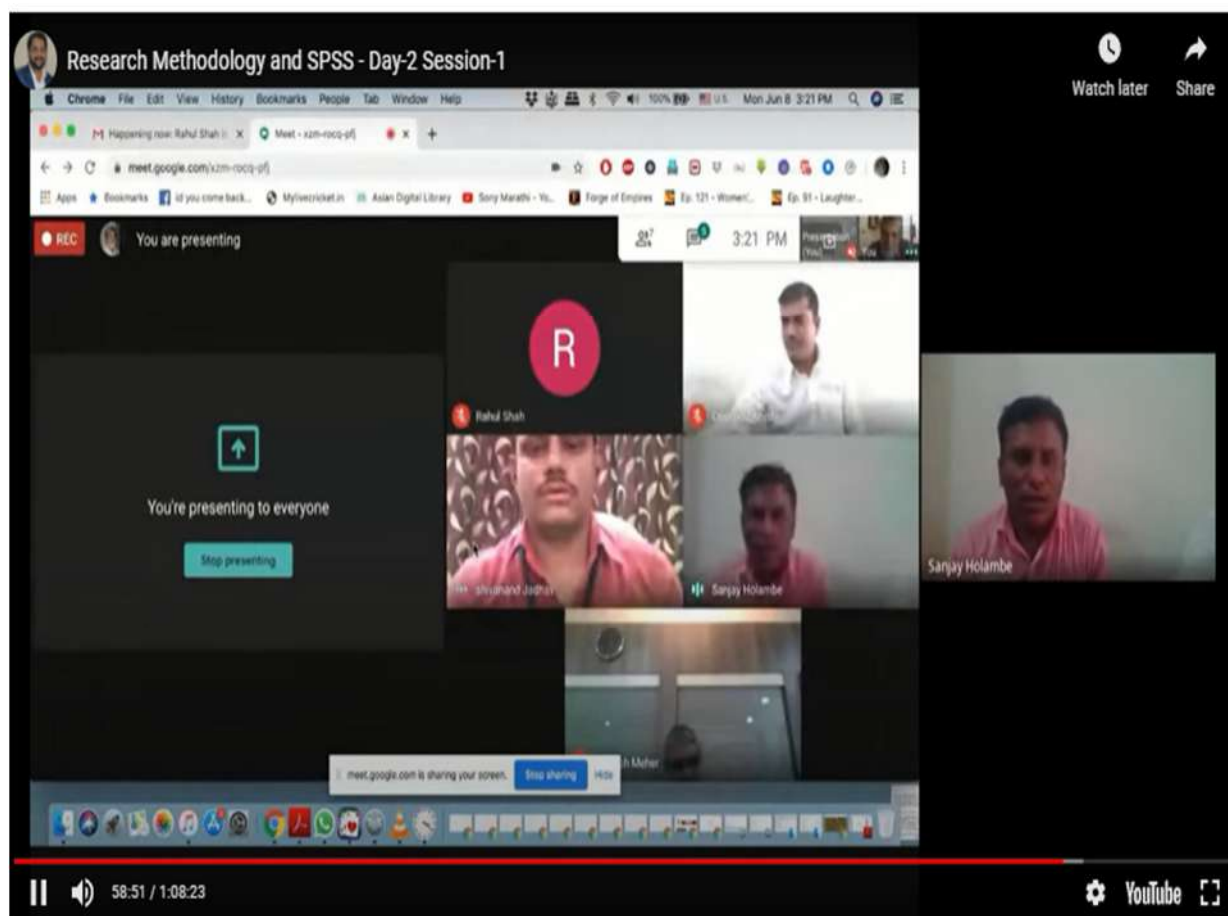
Research Methodology and SPSS - Day-2 Session-1

Watch later

Share

Chrome File Edit View History Bookmarks People Tab Window Help

100% U.S. Mon Jun 8 3:21 PM

Happening now: Rahul Shah

Meet - xzm-rocq-pfj

meet.google.com/xzm-rocq-pfj

Apps Bookmarks Id you come back... Mylivecricket.in Asian Digital Library Sony Marathi - Yo... Forge of Empires Ep. 121 - Women'... Ep. 91 - Laughter...

REC

You are presenting

7

3:21 PM

R

Rahul Shah

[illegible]

Shivanand Jadhav

Sanjay Holambe

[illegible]h Maher

Sanjay Holambe

You're presenting to everyone

Stop presenting

meet.google.com is sharing your screen.

Stop sharing

Hide

58:51 / 1:08:23

YouTube